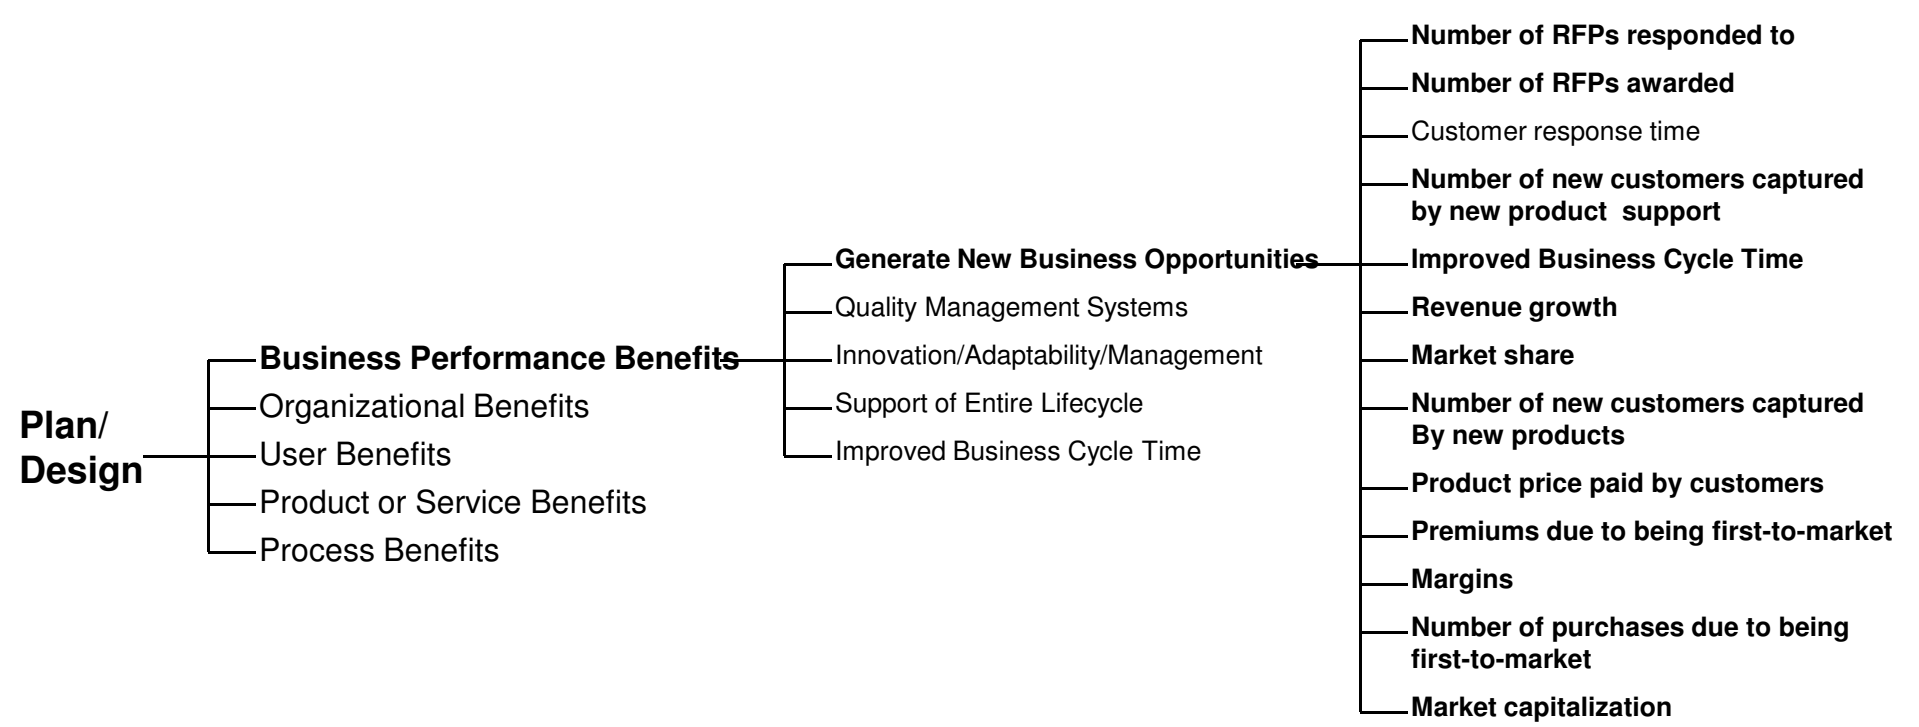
Plan/ Design

Business Performance Benefits
Organizational Benefits
User Benefits
Product or Service Benefits
Process Benefits

Generate New Business Opportunities
Quality Management Systems
Innovation/Adaptability/Management
Support of Entire Lifecycle
Improved Business Cycle Time

Number of RFPs responded to
Number of RFPs awarded
Customer response time
Number of new customers captured by new product support
Improved Business Cycle Time
Revenue growth
Market share
Number of new customers captured By new products
Product price paid by customers
Premiums due to being first-to-market
Margins
Number of purchases due to being first-to-market
Market capitalization